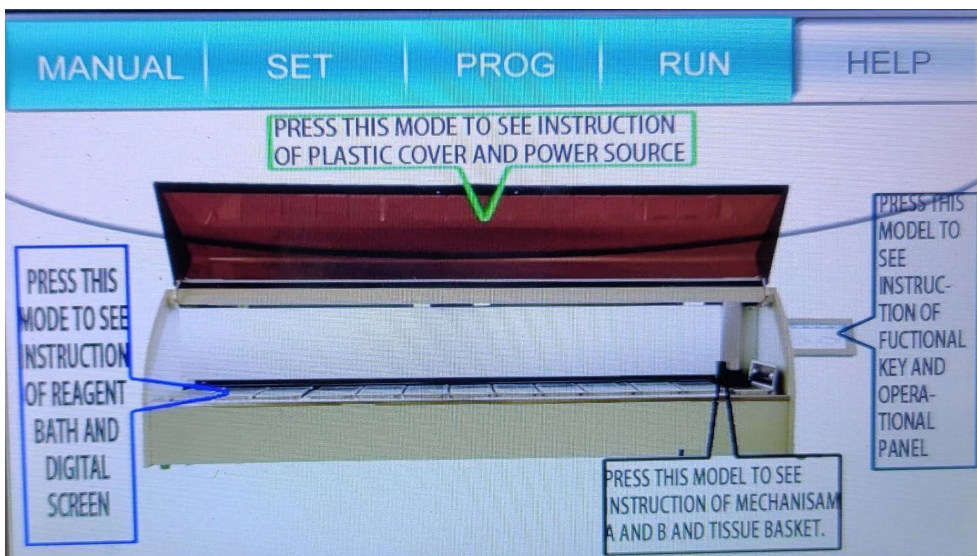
MANUAL | SET | PROG | RUN | HELP

PRESS THIS MODE TO SEE INSTRUCTION OF PLASTIC COVER AND POWER SOURCE

PRESS THIS MODE TO SEE INSTRUCTION OF REAGENT BATH AND DIGITAL SCREEN

PRESS THIS MODEL TO SEE INSTRUCTION OF FUCTIONAL KEY AND OPERATIONAL PANEL

PRESS THIS MODEL TO SEE INSTRUCTION OF MECHANISAM A AND B AND TISSUE BASKET.